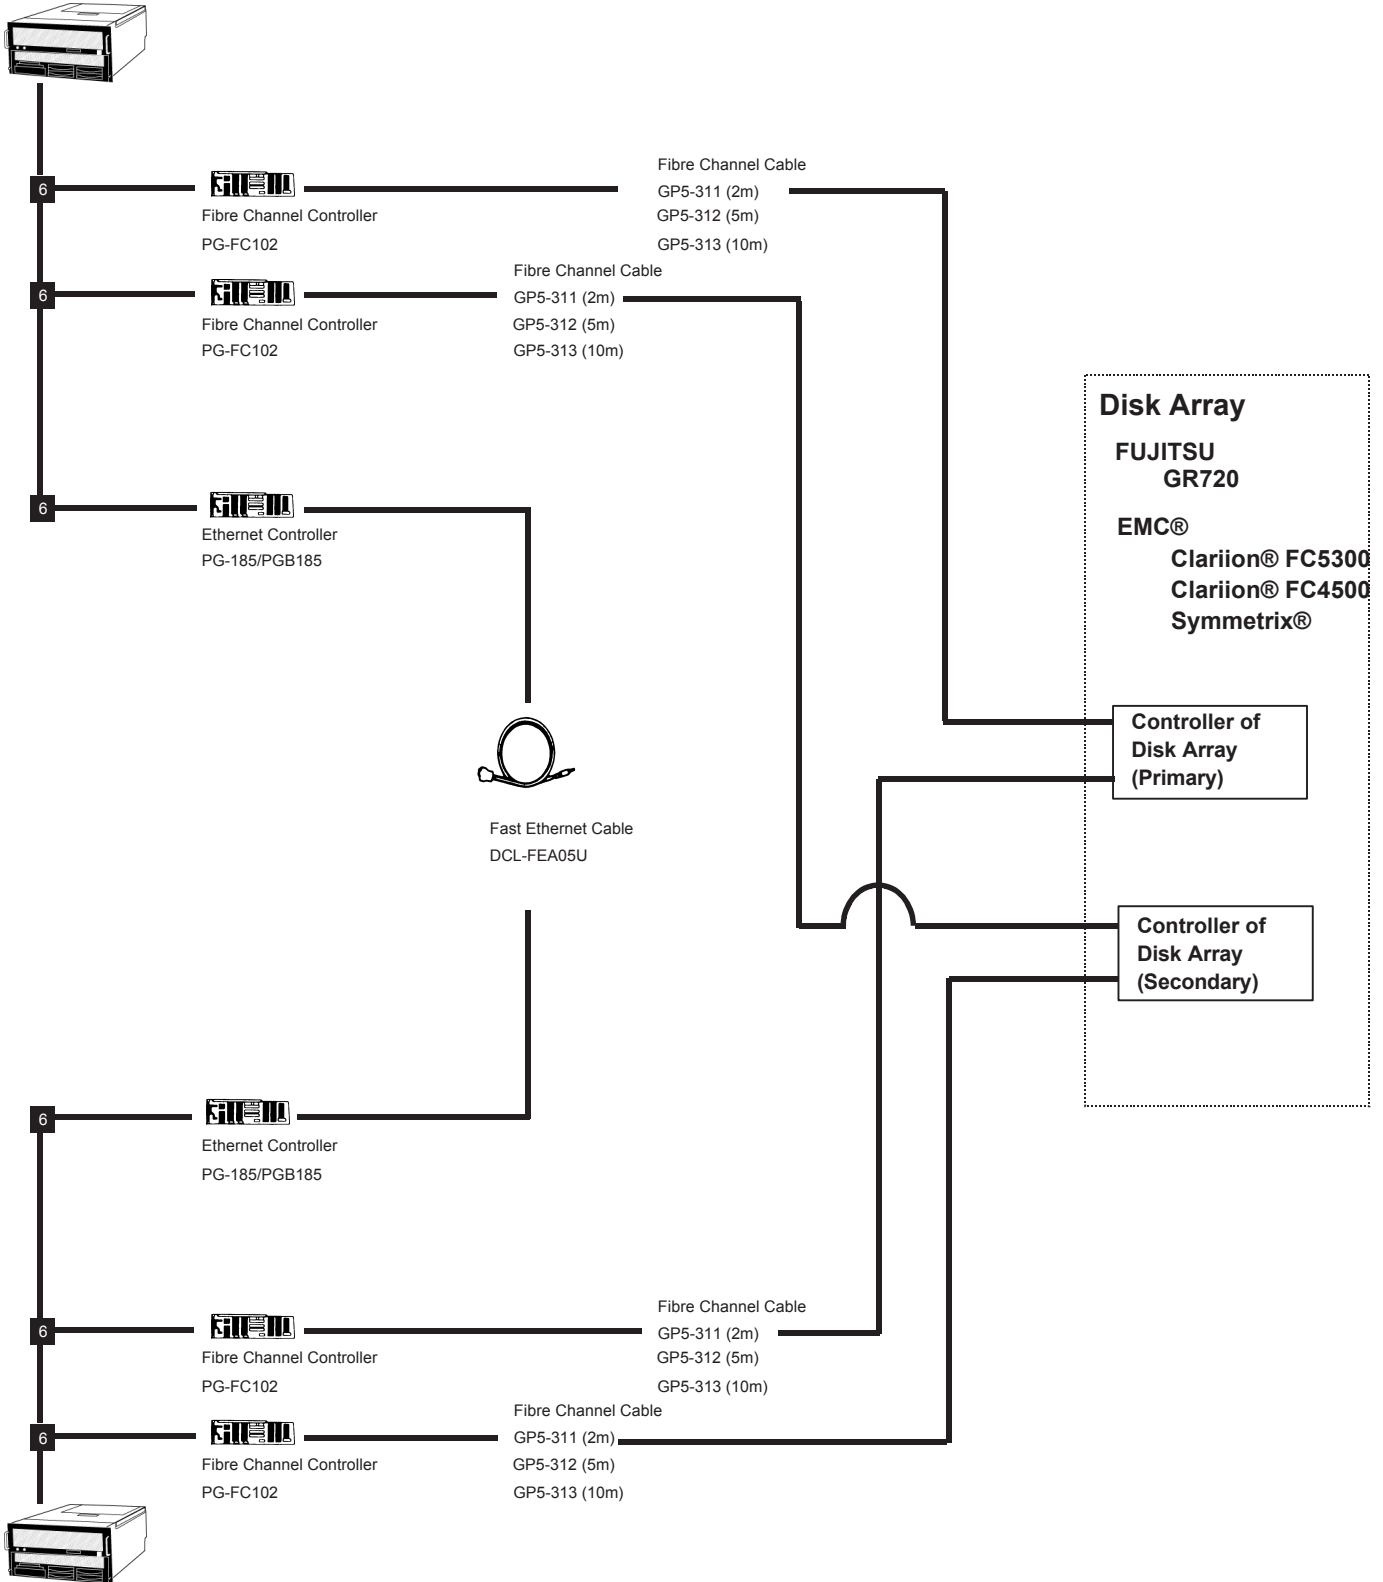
6

Fibre Channel Controller
PG-FC102

Fibre Channel Cable
GP5-311 (2m)
GP5-312 (5m)
GP5-313 (10m)

6

Fibre Channel Controller
PG-FC102

Fibre Channel Cable
GP5-311 (2m)
GP5-312 (5m)
GP5-313 (10m)

6

Ethernet Controller
PG-185/PGB185

Disk Array

FUJITSU
GR720

EMC®
Clariion® FC5300
Clariion® FC4500
Symmetrix®

Controller of Disk Array (Primary)

Fast Ethernet Cable
DCL-FEA05U

Controller of Disk Array (Secondary)

6

Ethernet Controller
PG-185/PGB185

6

Fibre Channel Controller
PG-FC102

Fibre Channel Cable
GP5-311 (2m)
GP5-312 (5m)
GP5-313 (10m)

6

Fibre Channel Controller
PG-FC102

Fibre Channel Cable
GP5-311 (2m)
GP5-312 (5m)
GP5-313 (10m)